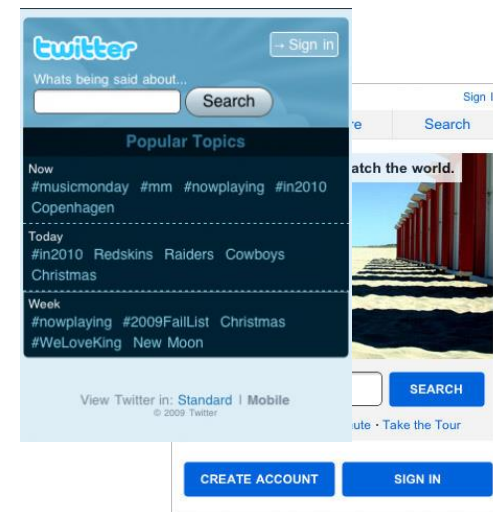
twitter
→ Sign in
Whats being said about...
Search
Popular Topics
Now
#musicmonday #mm #nowplaying #in2010 Copenhagen
Today
#in2010 Redskins Raiders Cowboys Christmas
Week
#nowplaying #2009FailList Christmas #WeLoveKing New Moon
View Twitter in: Standard | Mobile
© 2009 Twitter

Sign
re Search
atch the world.
SEARCH
ute · Take the Tour
CREATE ACCOUNT
SIGN IN